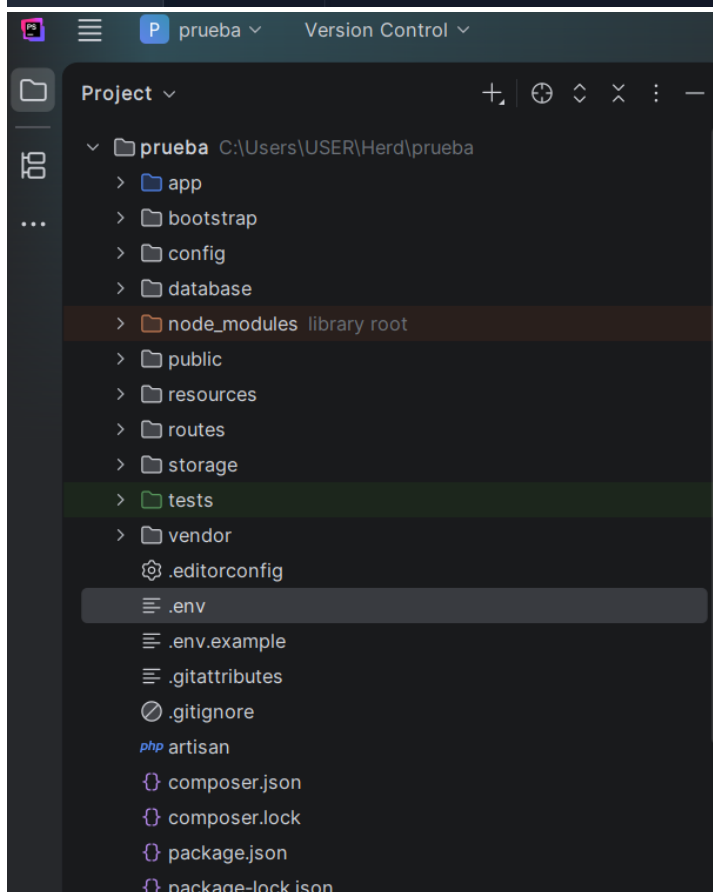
PS

P prueba

Version Control

Project

prueba C:\Users\USER\Herd\prueba

app

bootstrap

config

database

node_modules library root

public

resources

routes

storage

tests

vendor

.editorconfig

.env

.env.example

.gitattributes

.gitignore

php artisan

composer.json

composer.lock

package.json

package-lock.json